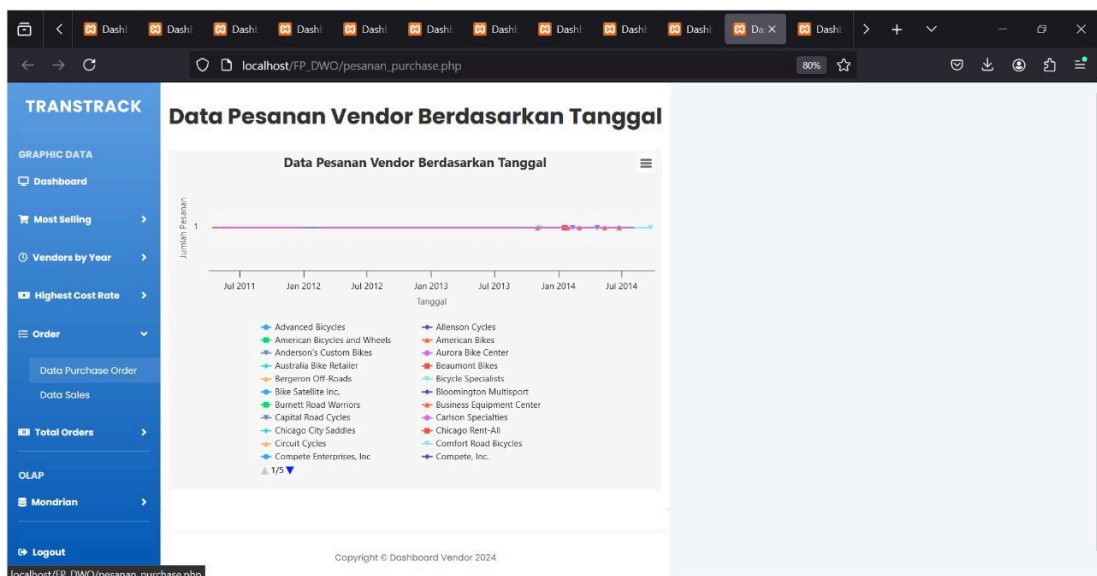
Dashl Dashl Dashl Dashl Dashl Dashl Dashl Dashl Dashl Dashl Da: × Dashl

localhost/FP_DWO/pesanan_purchase.php

80%

TRANSTRACK

GRAPHIC DATA

Dashboard

Most Selling

Vendors by Year

Highest Cost Rate

Order

Data Purchase Order

Data Sales

Total Orders

OLAP

Mondrian

Logout

Data Pesanan Vendor Berdasarkan Tanggal

Data Pesanan Vendor Berdasarkan Tanggal

Jumlah Pesanan

1

Jul 2011 Jan 2012 Jul 2012 Jan 2013 Jul 2013 Jan 2014 Jul 2014

Tanggal

Advanced Bicycles
Allenson Cycles
American Bicycles and Wheels
American Bikes
Anderson's Custom Bikes
Aurora Bike Center
Australia Bike Retailer
Beaumont Bikes
Bergeron Off-Roads
Bicycle Specialists
Bike Satellite Inc.
Bloomington Multisport
Burnett Road Warriors
Business Equipment Center
Capital Road Cycles
Carlson Specialties
Chicago City Saddles
Chicago Rent-All
Circuit Cycles
Comfort Road Bicycles
Compete Enterprises, Inc
Compete, Inc.

1/5

Copyright © Dashboard Vendor 2024

localhost/FP_DWO/pesanan_purchase.php